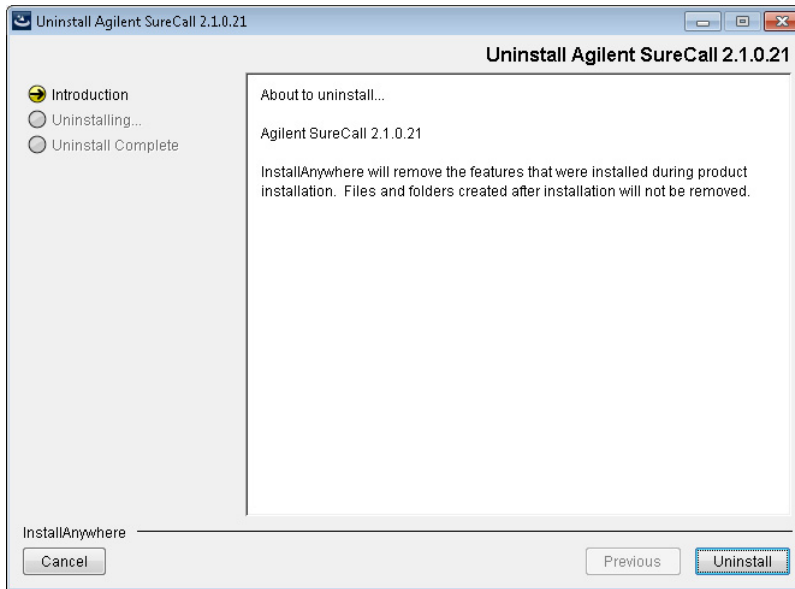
Uninstall Agilent SureCall 2.1.0.21

Uninstall Agilent SureCall 2.1.0.21

Introduction
Uninstalling...
Uninstall Complete

About to uninstall...

Agilent SureCall 2.1.0.21

InstallAnywhere will remove the features that were installed during product installation. Files and folders created after installation will not be removed.

InstallAnywhere

Cancel

Previous

Uninstall